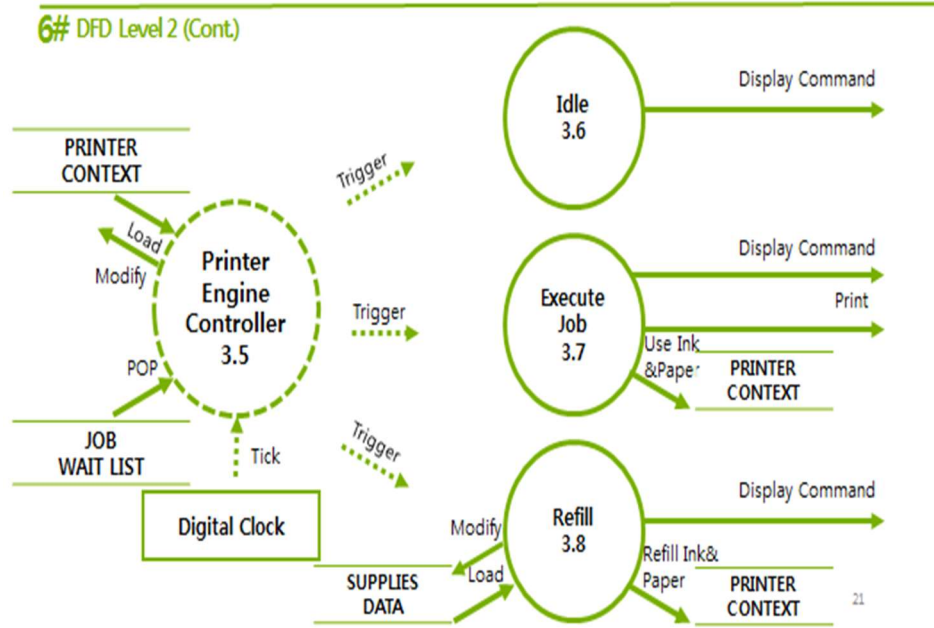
6# DFD Level 2 (Cont.)

PRINTER CONTEXT

Load

Modify

Printer Engine Controller 3.5

POP

JOB WAIT LIST

Tick

Digital Clock

Trigger

Trigger

Trigger

Idle 3.6

Display Command

Execute Job 3.7

Display Command

Print

Use Ink &Paper

PRINTER CONTEXT

Refill 3.8

Display Command

Modify

Load

SUPPLIES DATA

Refill Ink& Paper

PRINTER CONTEXT

21